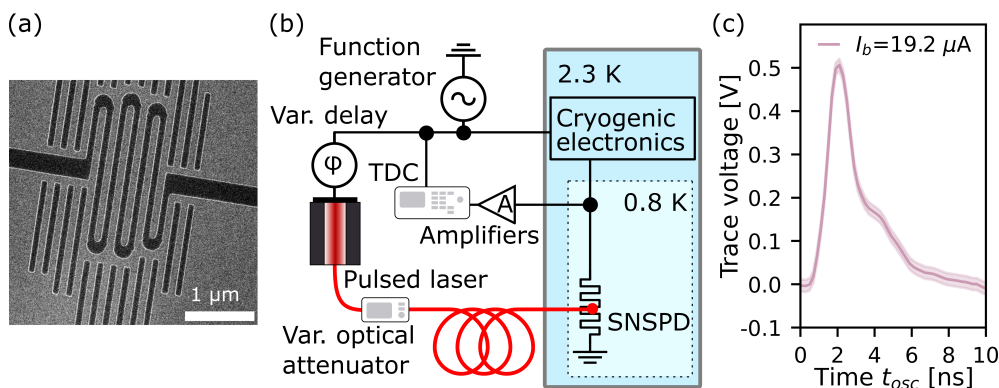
(a)

1 µm

(b)

Function generator

2.3 K

Var. delay

Cryogenic electronics

φ

TDC

0.8 K

A

Amplifiers

Pulsed laser

SNSPD

Var. optical attenuator

(c)

$I_b$=19.2 $\mu$A

Trace voltage [V]

0.5

0.4

0.3

0.2

0.1

0.0

-0.1

0

2

4

6

8

10

Time $t_{osc}$ [ns]